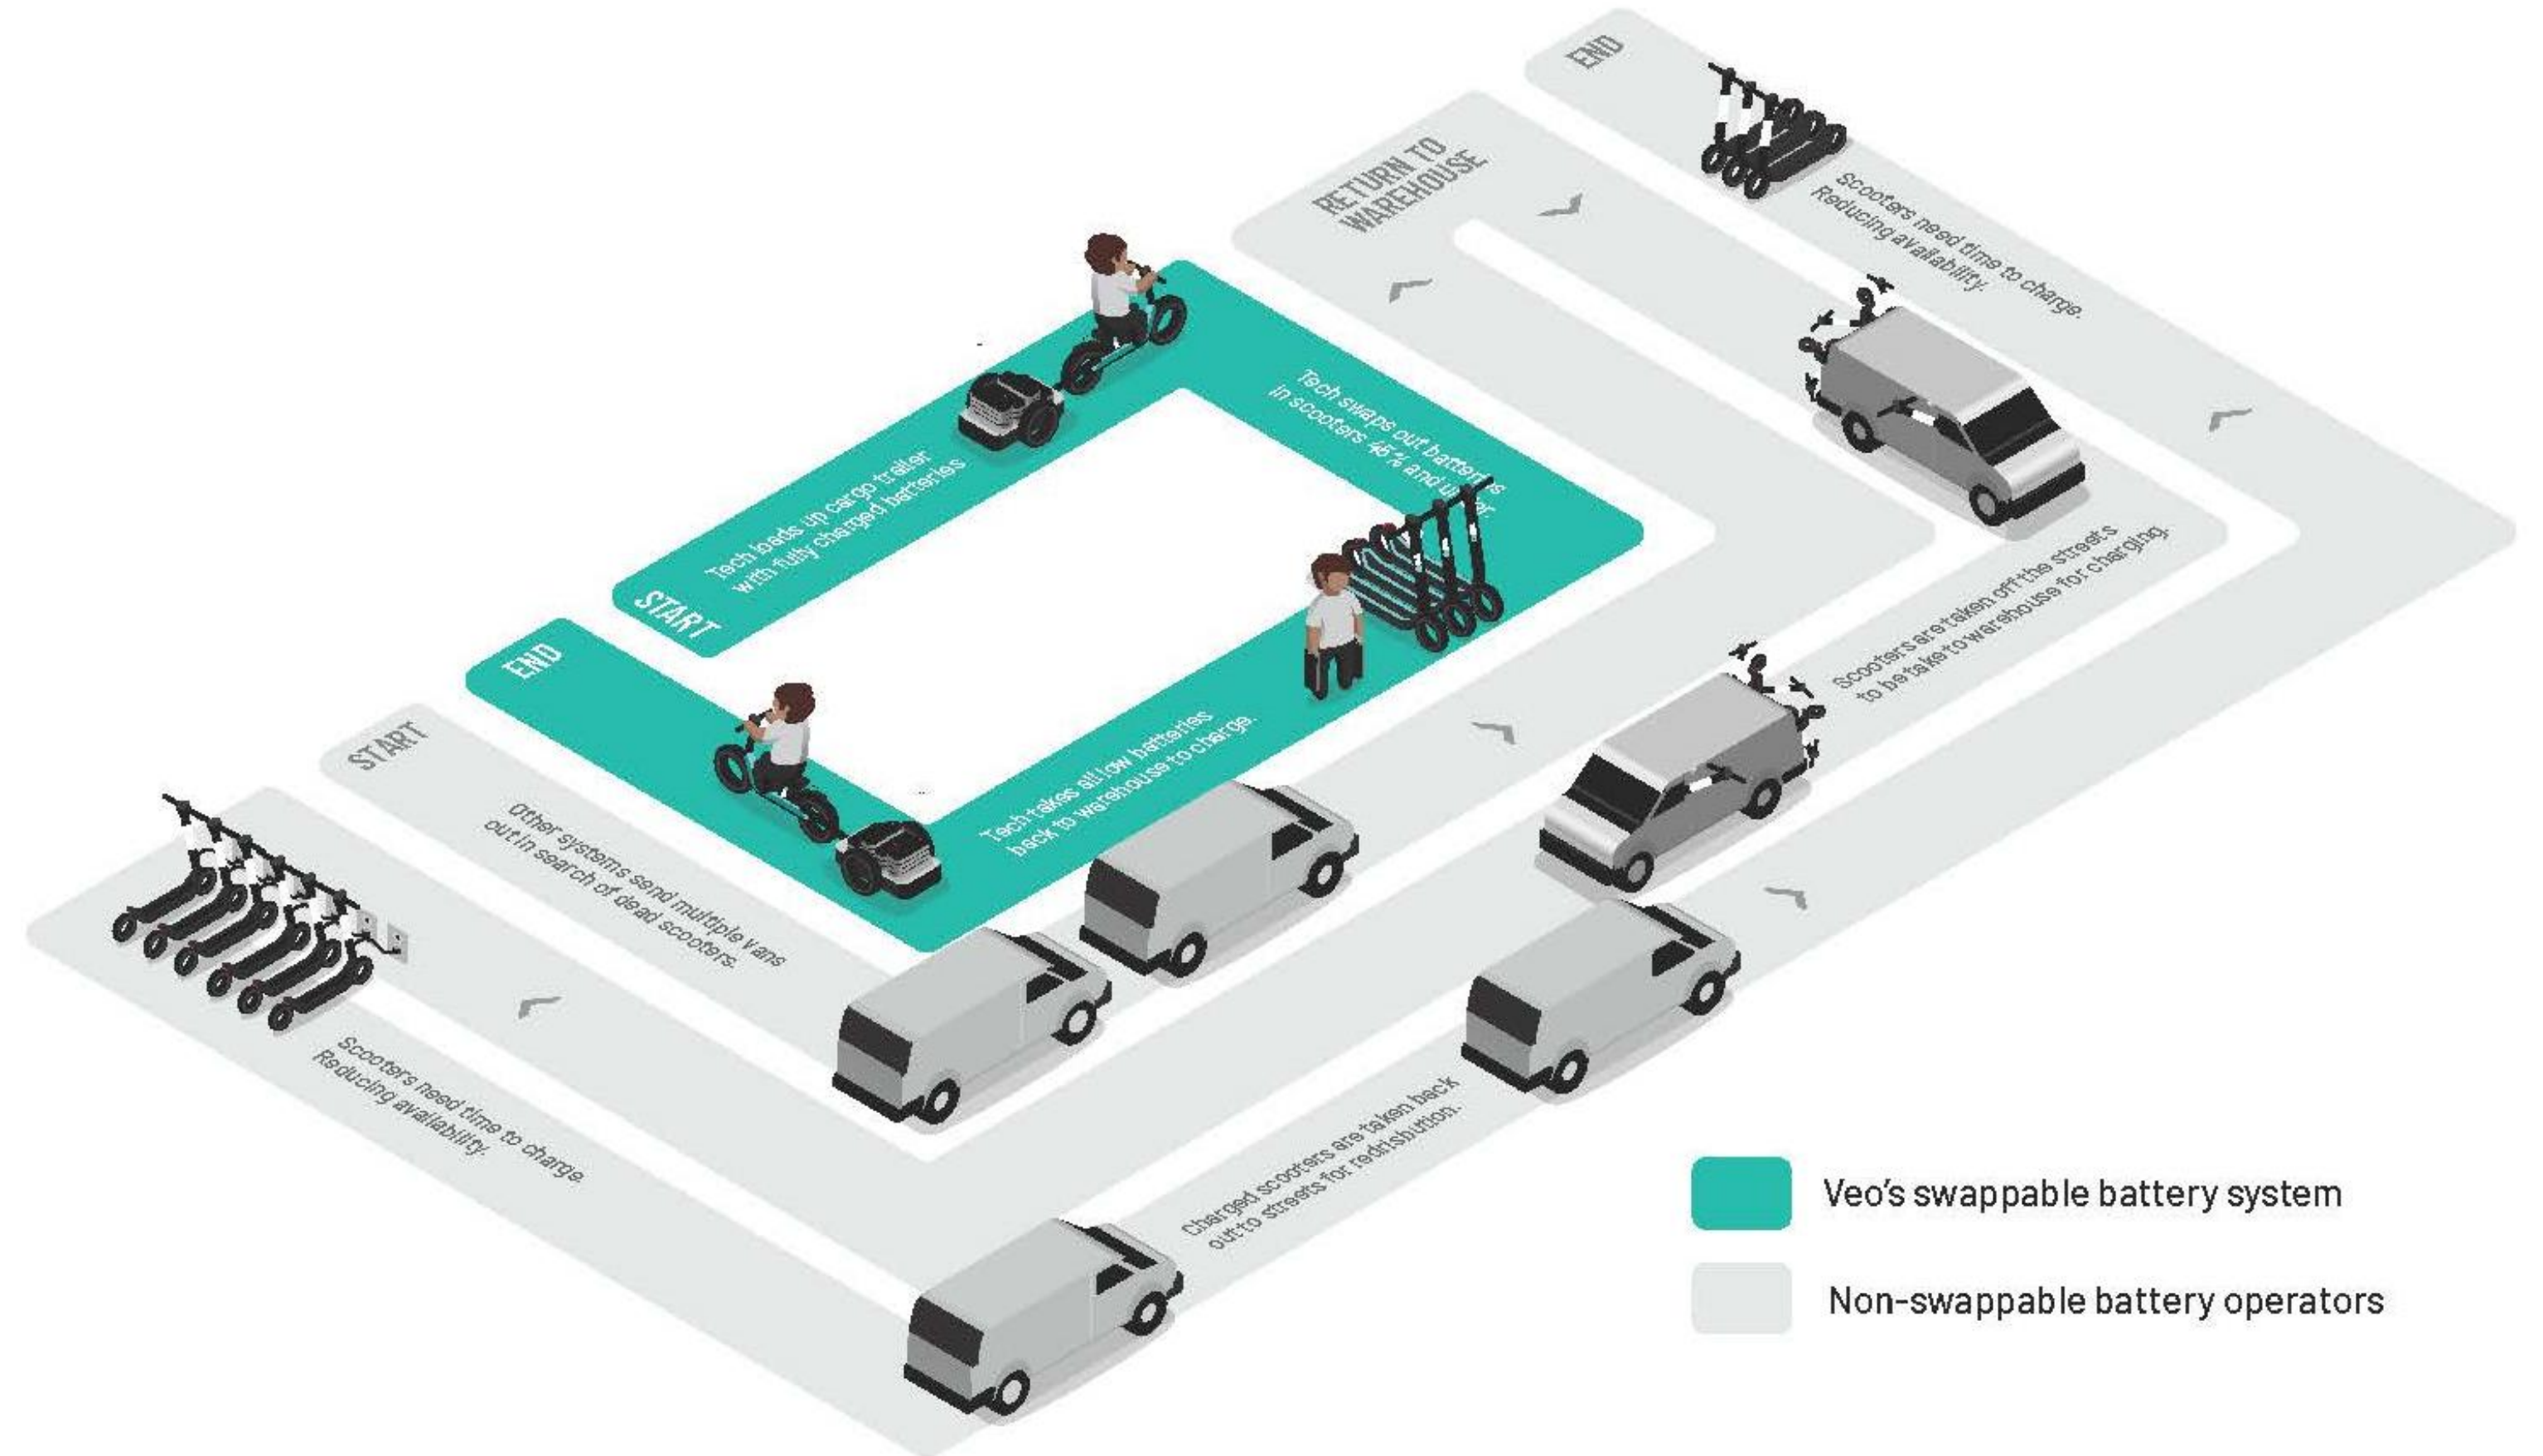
END

RETURN TO WAREHOUSE

Scooters need time to charge. Reducing availability.

Tech swaps out batteries in scooters 45% and under.

Tech loads up cargo trailer with fully charged batteries

START

END

Scooters are taken off the streets to be take to warehouse for charging.

START

Tech takes all low batteries back to warehouse to charge.

Other systems send multiple vans out in search of dead scooters.

Scooters need time to charge. Reducing availability.

Charged scooters are taken back out to streets for redistribution.

Veo's swappable battery system

Non-swappable battery operators